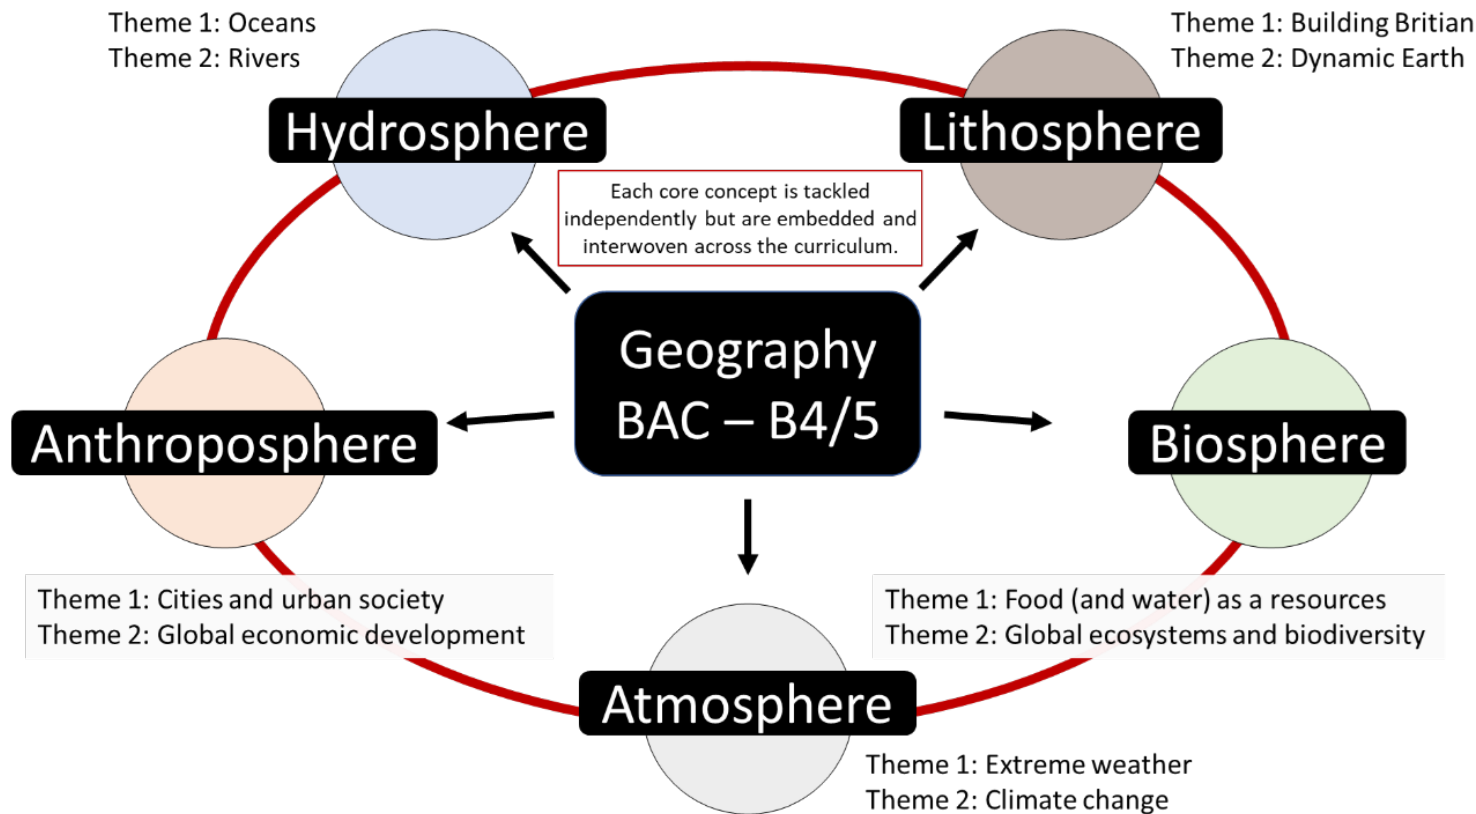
Theme 1: Oceans
Theme 2: Rivers

Hydrosphere

Theme 1: Building Britian
Theme 2: Dynamic Earth

Lithosphere

Each core concept is tackled independently but are embedded and interwoven across the curriculum.

Geography
BAC – B4/5

Anthroposphere

Biosphere

Theme 1: Cities and urban society
Theme 2: Global economic development

Theme 1: Food (and water) as a resources
Theme 2: Global ecosystems and biodiversity

Atmosphere

Theme 1: Extreme weather
Theme 2: Climate change